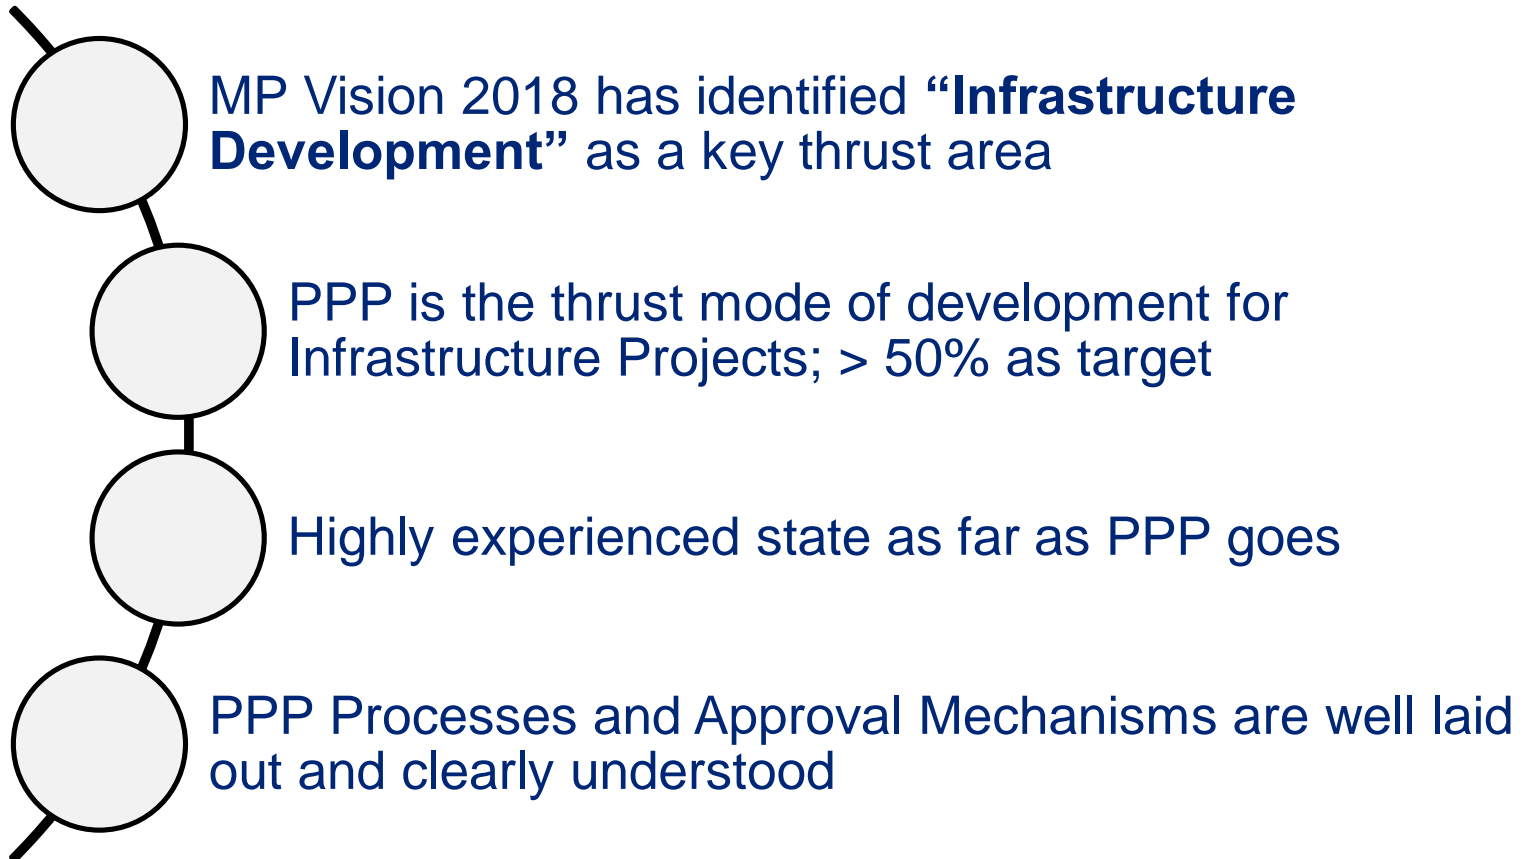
MP Vision 2018 has identified “Infrastructure Development” as a key thrust area

PPP is the thrust mode of development for Infrastructure Projects; > 50% as target

Highly experienced state as far as PPP goes

PPP Processes and Approval Mechanisms are well laid out and clearly understood